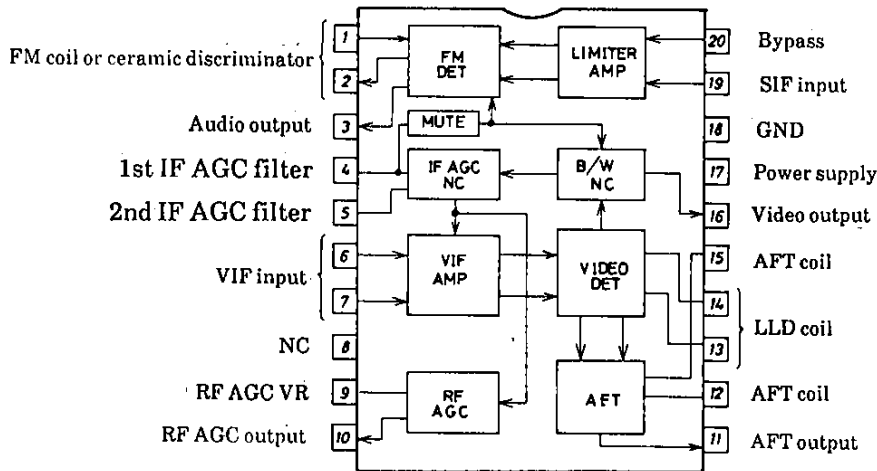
FM coil or ceramic discriminator
1
2
Audio output
3
1st IF AGC filter
4
2nd IF AGC filter
5
VIF input
6
7
NC
8
RF AGC VR
9
RF AGC output
10

FM DET
LIMITER AMP
MUTE
IF AGC NC
B/W NC
VIF AMP
VIDEO DET
RF AGC
AFT

20
Bypass
19
SIF input
18
GND
17
Power supply
16
Video output
15
AFT coil
14
13
LLD coil
12
AFT coil
11
AFT output